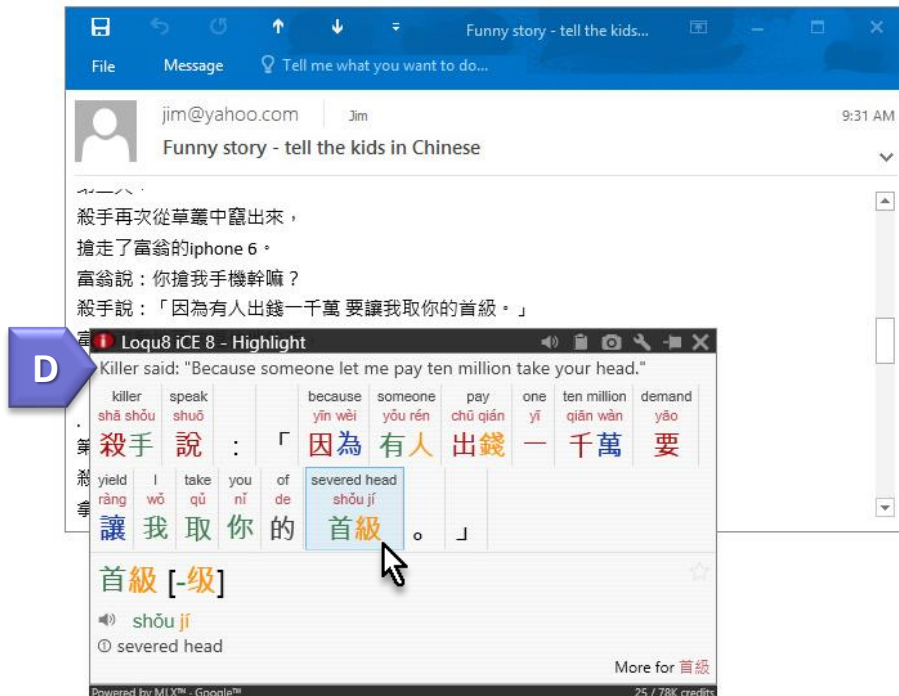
Funny story - tell the kids...

File Message Tell me what you want to do...

jim@yahoo.com Jim 9:31 AM

Funny story - tell the kids in Chinese

殺手再次從草叢中竄出來，

搶走了富翁的iphone 6。

富翁說：你搶我手機幹嘛？

殺手說：「因為有人出錢一千萬 要讓我取你的首級。」

D

Loqu8 iCE 8 - Highlight

Killer said: "Because someone let me pay ten million take your head."

| killer | speak | | | because | someone | pay | one | ten million | demand |
|---|---|---|---|---|---|---|---|---|---|
| shā shǒu | shuō | | | yīn wèi | yǒu rén | chū qián | yī | qiān wàn | yāo |
| 殺手 | 說 | : | 「 | 因為 | 有人 | 出錢 | 一 | 千萬 | 要 |

| yield | I | take | you | of | severed head | | |
|---|---|---|---|---|---|---|---|
| ràng | wǒ | qǔ | nǐ | de | shǒu jí | | |
| 讓 | 我 | 取 | 你 | 的 | 首級 | 。 | 」 |

首級 [-级]

shǒu jí

① severed head

More for 首級

Powered by MLX™ - Google™

25 / 78K credits